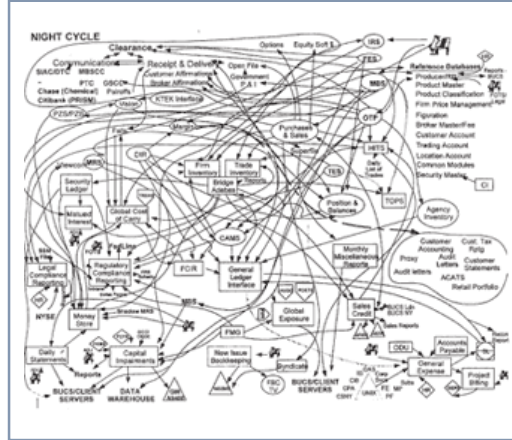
NIGHT CYCLE

Clearance

Communications

SIAC/DTC MBSCC PTC GSCC

Chase (Chemical) Fedwire

Citibank (PRISM)

Receipt & Delivery

Customer Affirmations

Broker Affirmations

Open File

Government P&I

KTEK Interface

Options

Equity Soft $

IRS

TES

MBS

OTP

Reference Databases

Product Master

Product Classification

Firm Price Management

Figuration

Broker Master/Files

Customer Account

Trading Account

Location Account

Common Modules

Security Master

CI

Margin

DRI

Firm Inventory

Trade Inventory

Bridge Activities

Purchases & Sales

HITS

Daily List of Orders

TES

Position & Balances

TOPS

Agency Inventory

Security Ledger

Matured Interest

Global Cost of Carry

Fail Line

Regulatory Compliance Reporting

CAMS

FCIR

General Ledger Interface

Monthly Miscellaneous Reports

Customer Accounting

Cust. Tax Rptg

Proxy

Audit Letters

Customer Statements

Audit letters

ACATS

Retail Portfolio

Legal Compliance Reporting

NYSE

Money Store

Shadow MRS

MRS

FMG

Global Exposure

Sales Credit

Daily Statements

Reports

Capital Impairments

New Issue Bookkeeping

Syndicate

FSC

Accounts Payable

General Expense

Project Billing

BUCS/CLIENT SERVERS

DATA WAREHOUSE

BUCS/CLIENT SERVERS